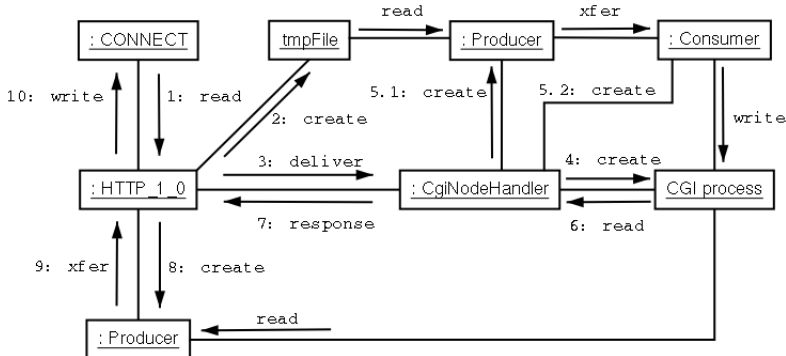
: CONNECT

tmpFile

read

: Producer

xfer

: Consumer

10: write

1: read

2: create

5.1: create

5.2: create

write

3: deliver

4: create

: HTTP_1_0

: CgiNodeHandler

CGI process

7: response

6: read

9: xfer

8: create

read

: Producer